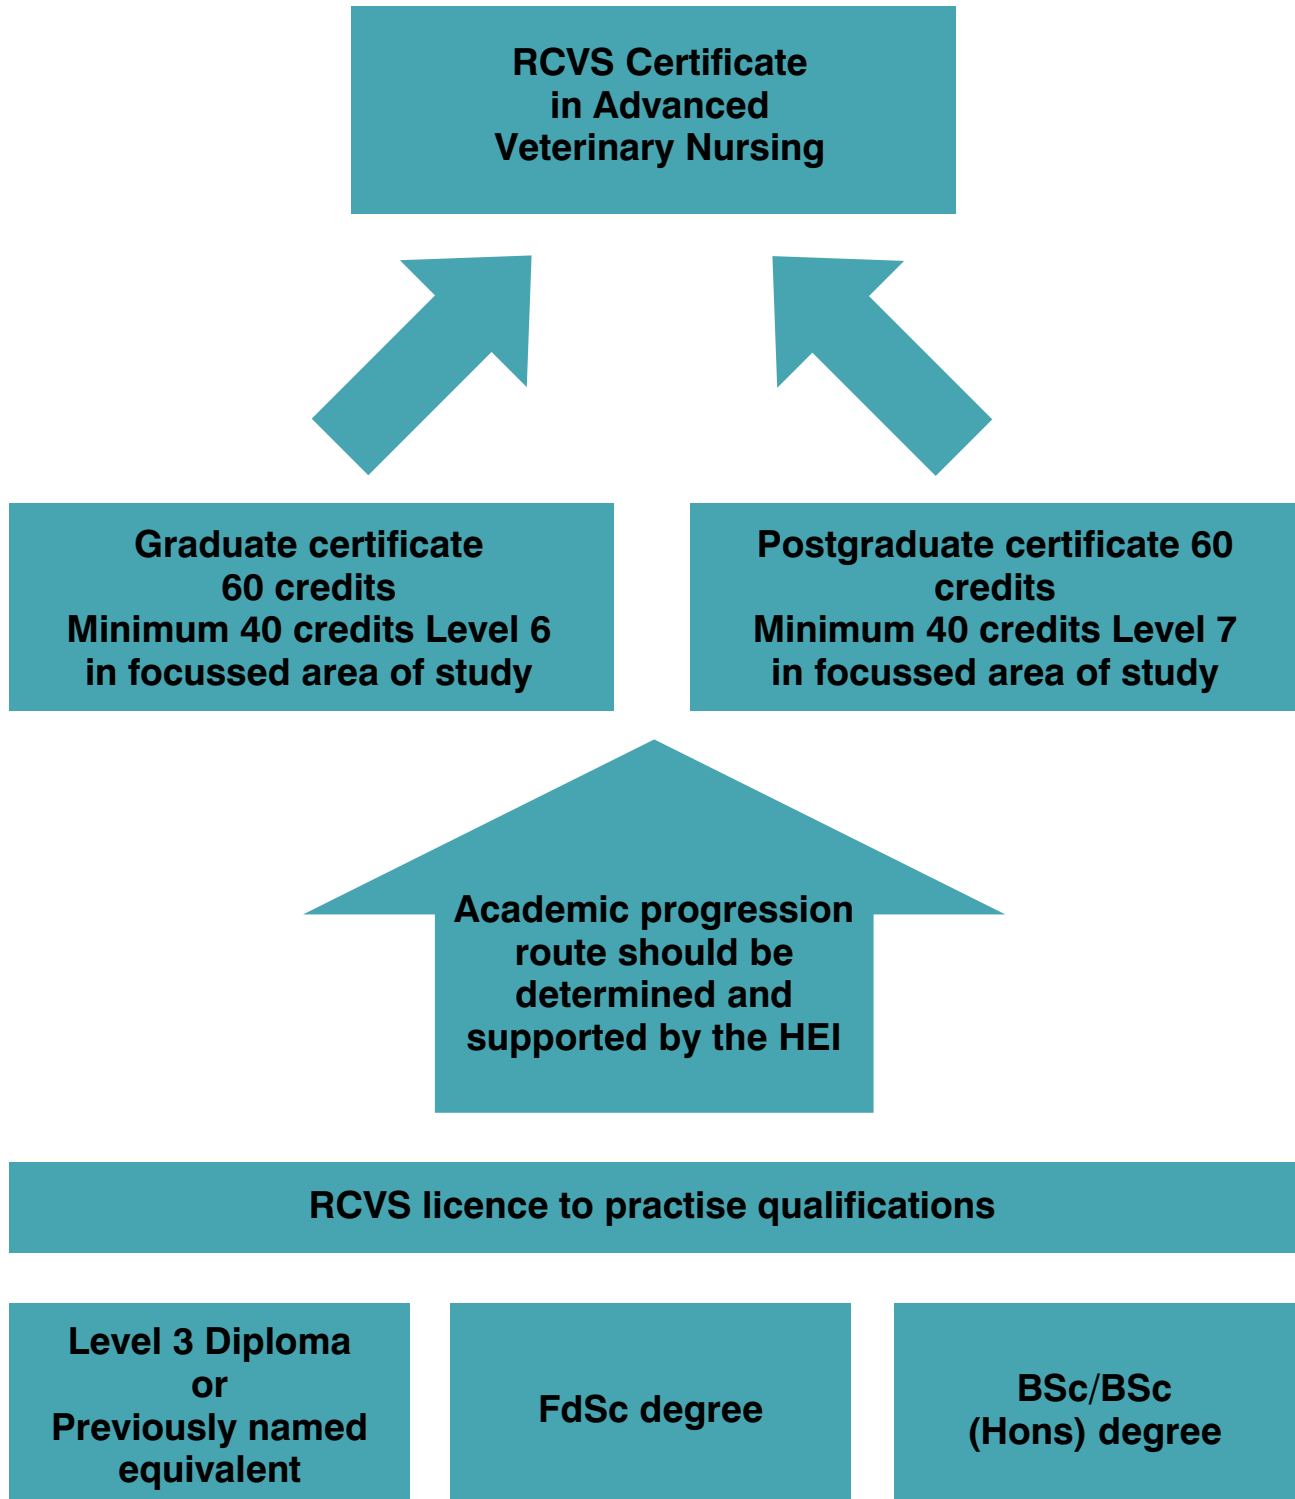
RCVS Certificate in Advanced Veterinary Nursing

Graduate certificate
60 credits
Minimum 40 credits Level 6 in focussed area of study

Postgraduate certificate 60 credits
Minimum 40 credits Level 7 in focussed area of study

Academic progression route should be determined and supported by the HEI

RCVS licence to practise qualifications

Level 3 Diploma
or
Previously named equivalent

FdSc degree

BSc/BSc (Hons) degree